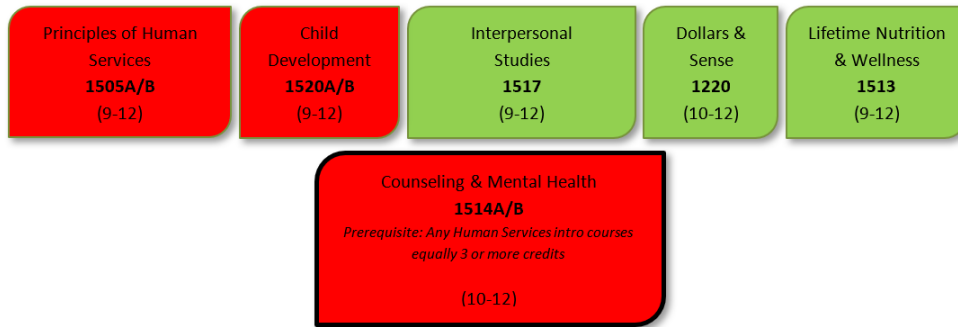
Principles of Human Services
**1505A/B**
(9-12)

Child Development
**1520A/B**
(9-12)

Interpersonal Studies
**1517**
(9-12)

Dollars & Sense
**1220**
(10-12)

Lifetime Nutrition & Wellness
**1513**
(9-12)

Counseling & Mental Health
**1514A/B**
*Prerequisite: Any Human Services intro courses equally 3 or more credits*

(10-12)